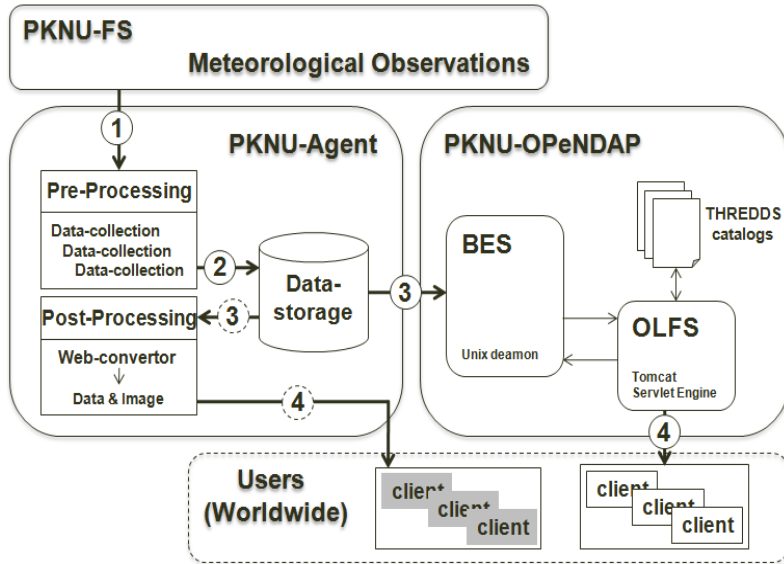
PKNU-FS

Meteorological Observations

1

PKNU-Agent

Pre-Processing

Data-collection
Data-collection
Data-collection

2

Data-storage

3

Post-Processing

Web-convertor

Data & Image

4

PKNU-OPeNDAP

THREDDS catalogs

BES

Unix deamon

3

OLFS

Tomcat Servlet Engine

4

Users (Worldwide)

client
client
client

client
client
client